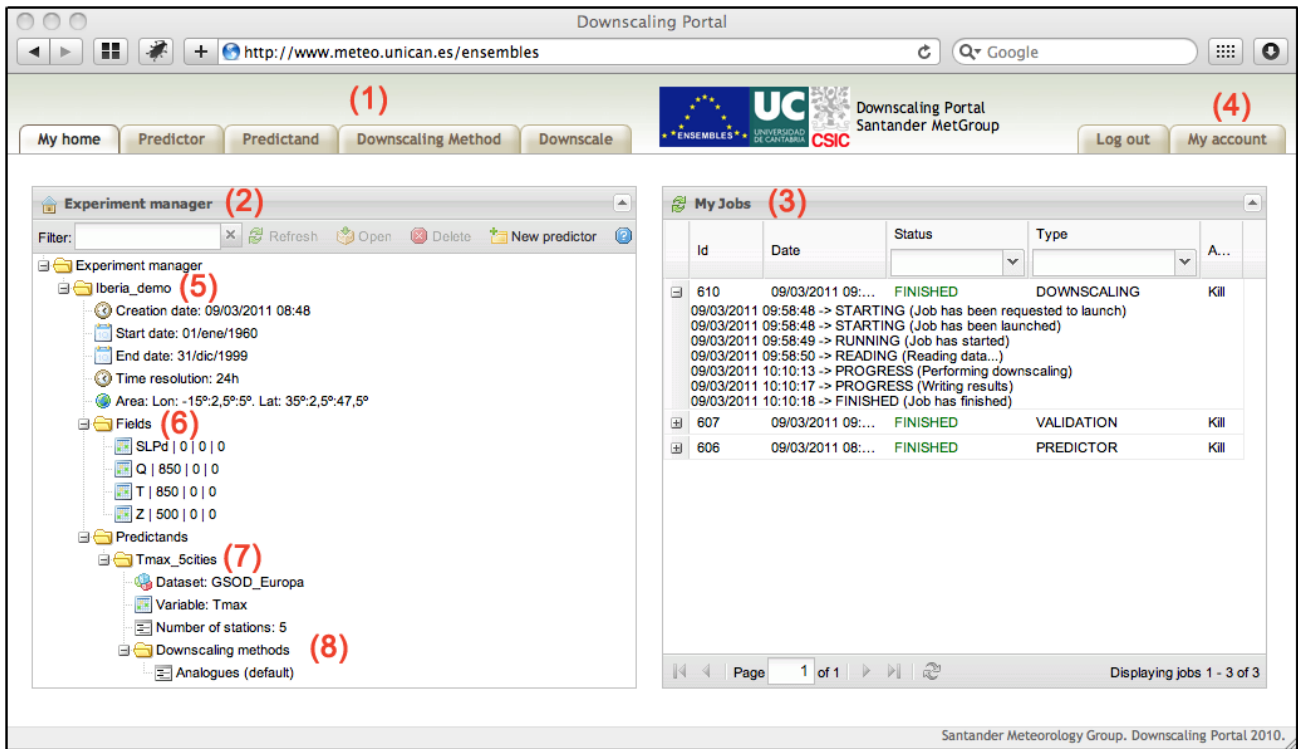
Downscaling Portal

http://www.meteo.unican.es/ensembles

Google

(1)

My home | Predictor | Predictand | Downscaling Method | Downscale

ENSEMBLES UC UNIVERSIDAD DE CANTABRIA CSIC

Downscaling Portal
Santander MetGroup

(4)

Log out | My account

Experiment manager (2)

Filter: Refresh Open Delete New predictor

Experiment manager
Iberia_demo (5)
Creation date: 09/03/2011 08:48
Start date: 01/ene/1960
End date: 31/dic/1999
Time resolution: 24h
Area: Lon: -15º:2,5º:5º. Lat: 35º:2,5º:47,5º
Fields (6)
SLPd | 0 | 0 | 0
Q | 850 | 0 | 0
T | 850 | 0 | 0
Z | 500 | 0 | 0
Predictands
Tmax_5cities (7)
Dataset: GSOD_Europa
Variable: Tmax
Number of stations: 5
Downscaling methods (8)
Analogues (default)

My Jobs (3)

| Id | Date | Status | Type | A... |
|---|---|---|---|---|
| 610 | 09/03/2011 09:... | FINISHED | DOWNSCALING | Kill |

09/03/2011 09:58:48 -> STARTING (Job has been requested to launch)
09/03/2011 09:58:48 -> STARTING (Job has been launched)
09/03/2011 09:58:49 -> RUNNING (Job has started)
09/03/2011 09:58:50 -> READING (Reading data...)
09/03/2011 10:10:13 -> PROGRESS (Performing downscaling)
09/03/2011 10:10:17 -> PROGRESS (Writing results)
09/03/2011 10:10:18 -> FINISHED (Job has finished)

| 607 | 09/03/2011 09:... | FINISHED | VALIDATION | Kill |
|---|---|---|---|---|
| 606 | 09/03/2011 08:... | FINISHED | PREDICTOR | Kill |

Page 1 of 1

Displaying jobs 1 - 3 of 3

Santander Meteorology Group. Downscaling Portal 2010.